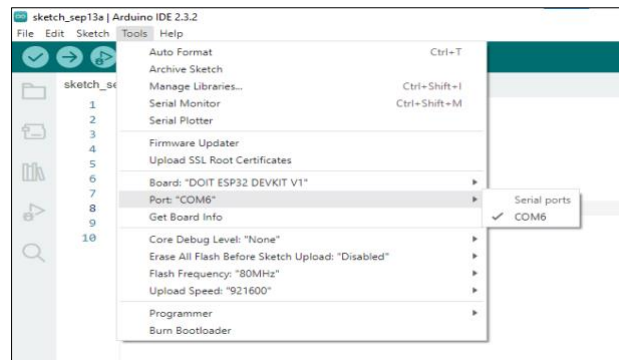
sketch_sep13a | Arduino IDE 2.3.2
File Edit Sketch Tools Help

sketch_se
1
2
3
4
5
6
7
8
9
10

Auto Format Ctrl+T
Archive Sketch
Manage Libraries... Ctrl+Shift+I
Serial Monitor Ctrl+Shift+M
Serial Plotter

Firmware Updater
Upload SSL Root Certificates

Board: "DOIT ESP32 DEVKIT V1"
Port: "COM6"
Get Board Info

Core Debug Level: "None"
Erase All Flash Before Sketch Upload: "Disabled"
Flash Frequency: "80MHz"
Upload Speed: "921600"

Programmer
Burn Bootloader

Serial ports
✓ COM6